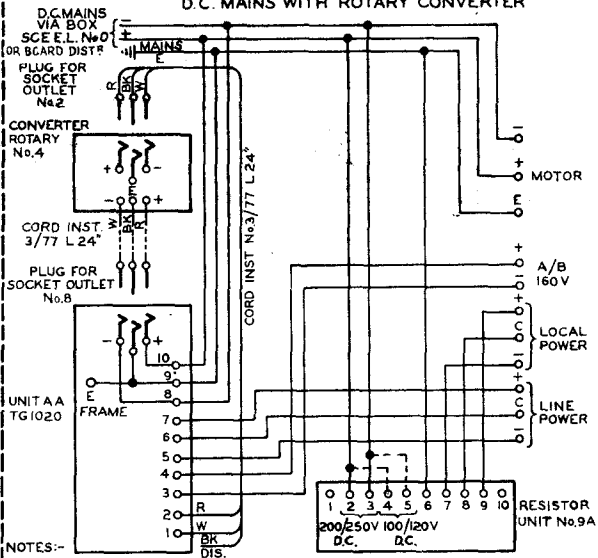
D.C. MAINS WITH ROTARY CONVERTER

D.C.MAINS VIA BOX SCE E.L. No.0 OR BOARD DISTR

−
+
MAINS
E

PLUG FOR SOCKET OUTLET No.2

R BK W

CONVERTER ROTARY No.4

+ −
E
− +

CORD INST. 3/77 L 24"

W BK R

PLUG FOR SOCKET OUTLET No.8

CORD INST No.3/77 L 24"

− +
10
9
8
7
6
5
4
3
2
1

E FRAME

UNIT A.A. TG1020

R
W
BK
DIS.

NOTES:-

−
+ MOTOR
E

+
A/B 160V
−

+
C LOCAL POWER
−

+
C LINE POWER
−

1 2 3 4 5 6 7 8 9 10

200/250V 100/120V
D.C. D.C.

RESISTOR UNIT No.9A